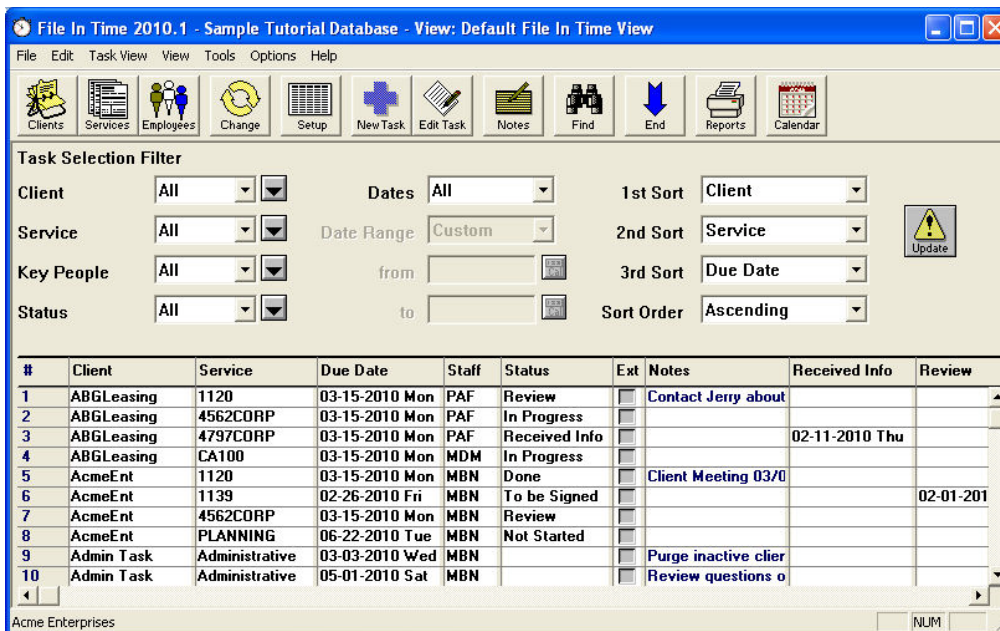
File In Time 2010.1 - Sample Tutorial Database - View: Default File In Time View

File Edit Task View View Tools Options Help

Clients Services Employees Change Setup New Task Edit Task Notes Find End Reports Calendar

Task Selection Filter

Client All
Service All
Key People All
Status All

Dates All
Date Range Custom
from
to

1st Sort Client
2nd Sort Service
3rd Sort Due Date
Sort Order Ascending

Update

| # | Client | Service | Due Date | Staff | Status | Ext | Notes | Received Info | Review |
|---|---|---|---|---|---|---|---|---|---|
| 1 | ABGLeasing | 1120 | 03-15-2010 Mon | PAF | Review | | Contact Jerry about | | |
| 2 | ABGLeasing | 4562CORP | 03-15-2010 Mon | PAF | In Progress | | | | |
| 3 | ABGLeasing | 4797CORP | 03-15-2010 Mon | PAF | Received Info | | | 02-11-2010 Thu | |
| 4 | ABGLeasing | CA100 | 03-15-2010 Mon | MDM | In Progress | | | | |
| 5 | AcmeEnt | 1120 | 03-15-2010 Mon | MBN | Done | | Client Meeting 03/0 | | |
| 6 | AcmeEnt | 1139 | 02-26-2010 Fri | MBN | To be Signed | | | | 02-01-201 |
| 7 | AcmeEnt | 4562CORP | 03-15-2010 Mon | MBN | Review | | | | |
| 8 | AcmeEnt | PLANNING | 06-22-2010 Tue | MBN | Not Started | | | | |
| 9 | Admin Task | Administrative | 03-03-2010 Wed | MBN | | | Purge inactive clier | | |
| 10 | Admin Task | Administrative | 05-01-2010 Sat | MBN | | | Review questions o | | |

Acme Enterprises NUM